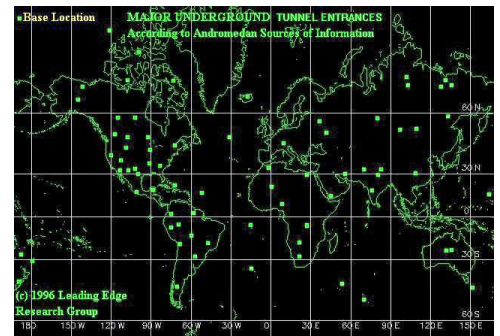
Base Location

MAJOR UNDERGROUND TUNNEL ENTRANCES
According to Andromedan Sources of Information

60 N
30 N
0
30 S
60 S

(c) 1996 Leading Edge Research Group

180 150 W 120 W 90 W 60 W 30 W 0 30 E 60 E 90 E 120 E 150 E